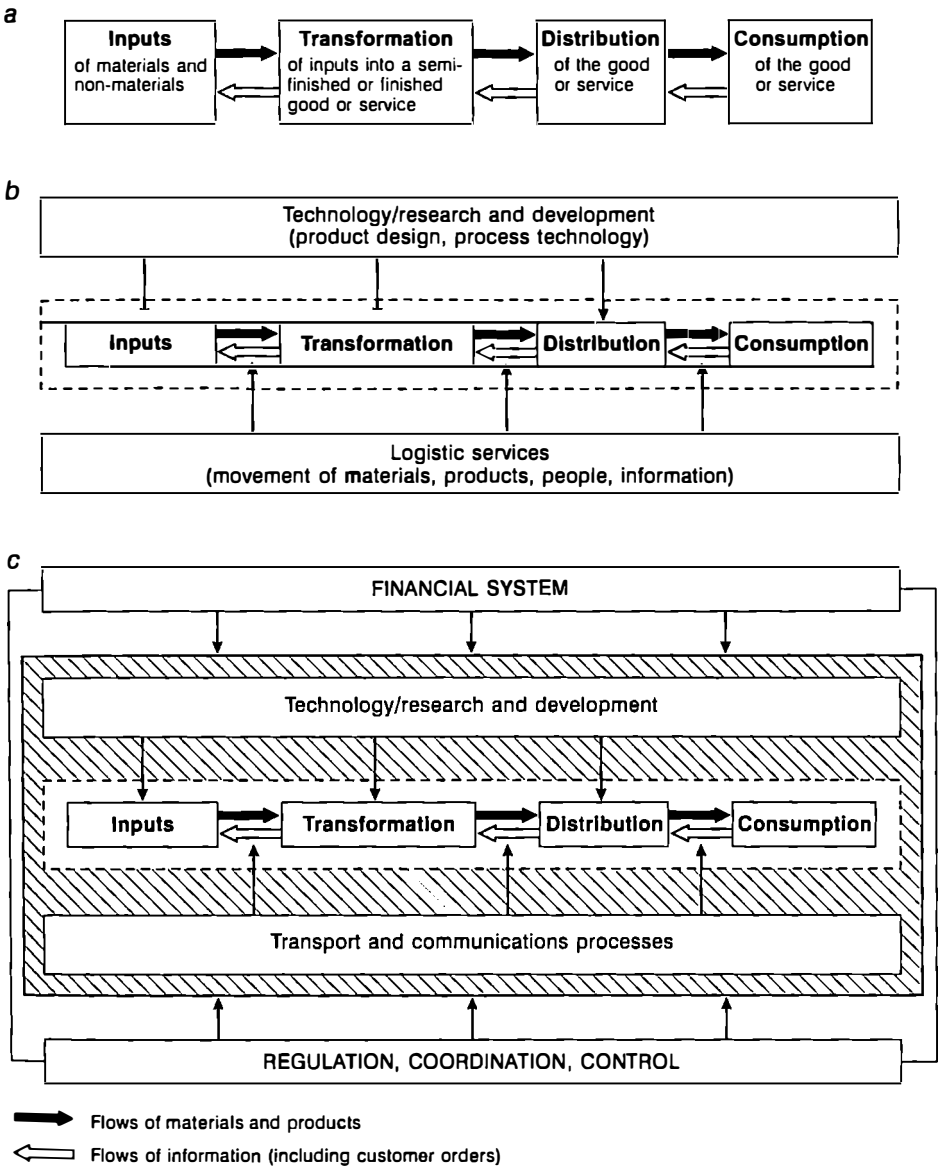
a

Inputs
of materials and non-materials

Transformation
of inputs into a semi-finished or finished good or service

Distribution
of the good or service

Consumption
of the good or service

b

Technology/research and development
(product design, process technology)

Inputs

Transformation

Distribution

Consumption

Logistic services
(movement of materials, products, people, information)

c

FINANCIAL SYSTEM

Technology/research and development

Inputs

Transformation

Distribution

Consumption

Transport and communications processes

REGULATION, COORDINATION, CONTROL

Flows of materials and products

Flows of information (including customer orders)